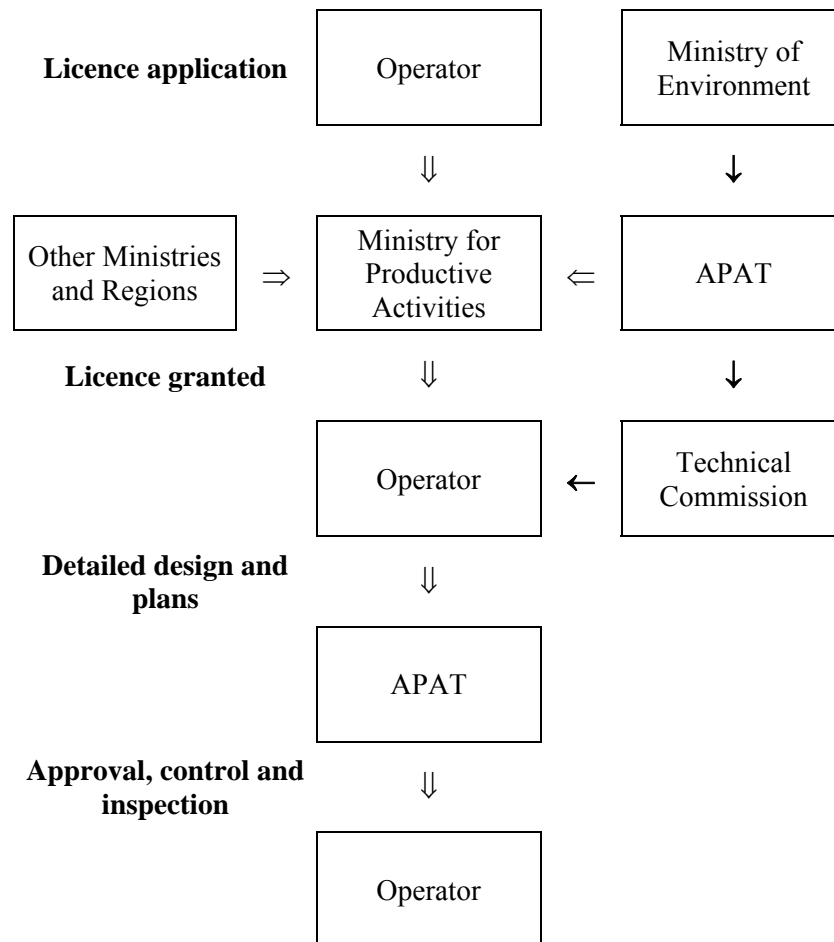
Licence application

Operator

Ministry of Environment

⇓

↓

Other Ministries and Regions

⇒

Ministry for Productive Activities

⇐

APAT

Licence granted

⇓

↓

Operator

←

Technical Commission

Detailed design and plans

⇓

APAT

Approval, control and inspection

⇓

Operator